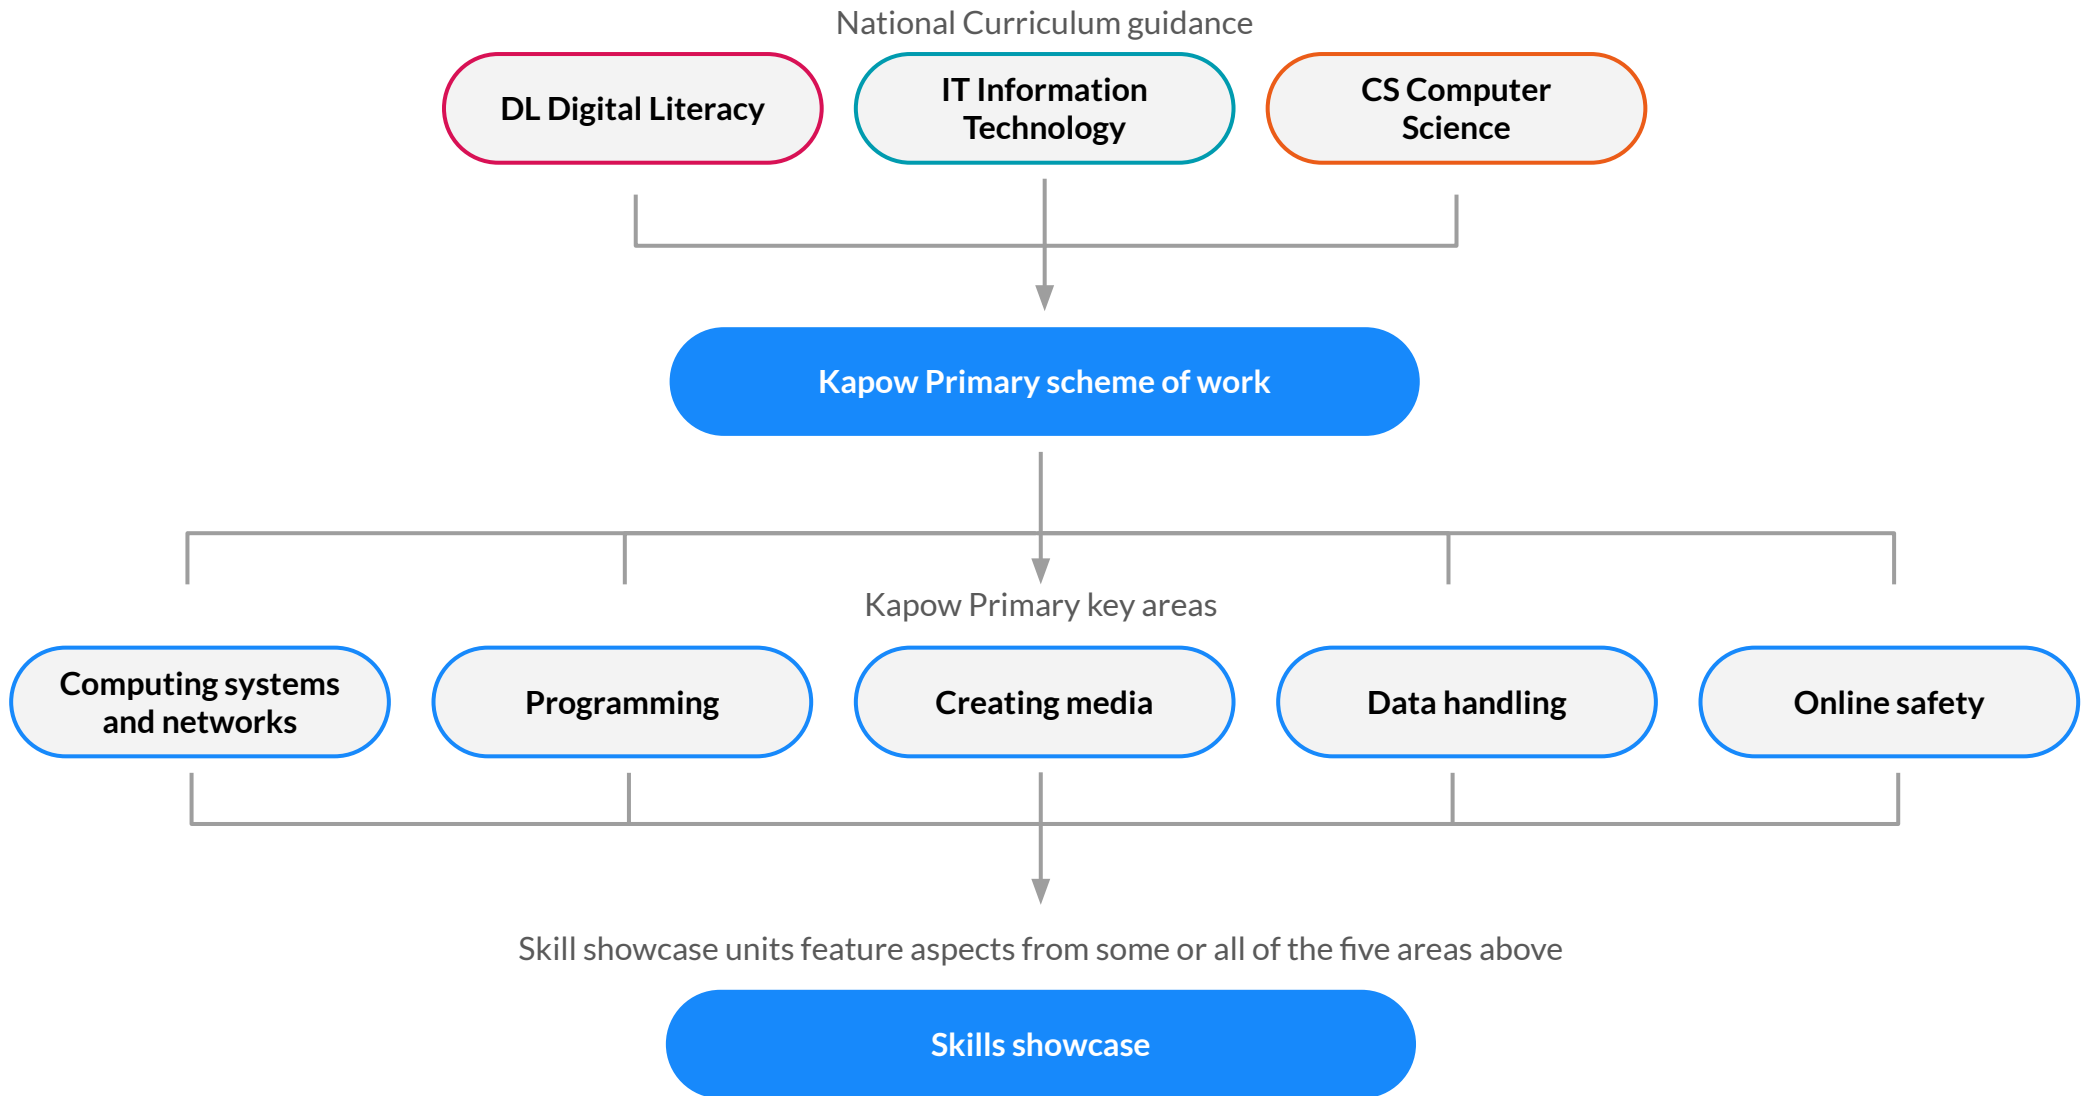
National Curriculum guidance

DL Digital Literacy

IT Information Technology

CS Computer Science

Kapow Primary scheme of work

Kapow Primary key areas

Computing systems and networks

Programming

Creating media

Data handling

Online safety

Skill showcase units feature aspects from some or all of the five areas above

Skills showcase